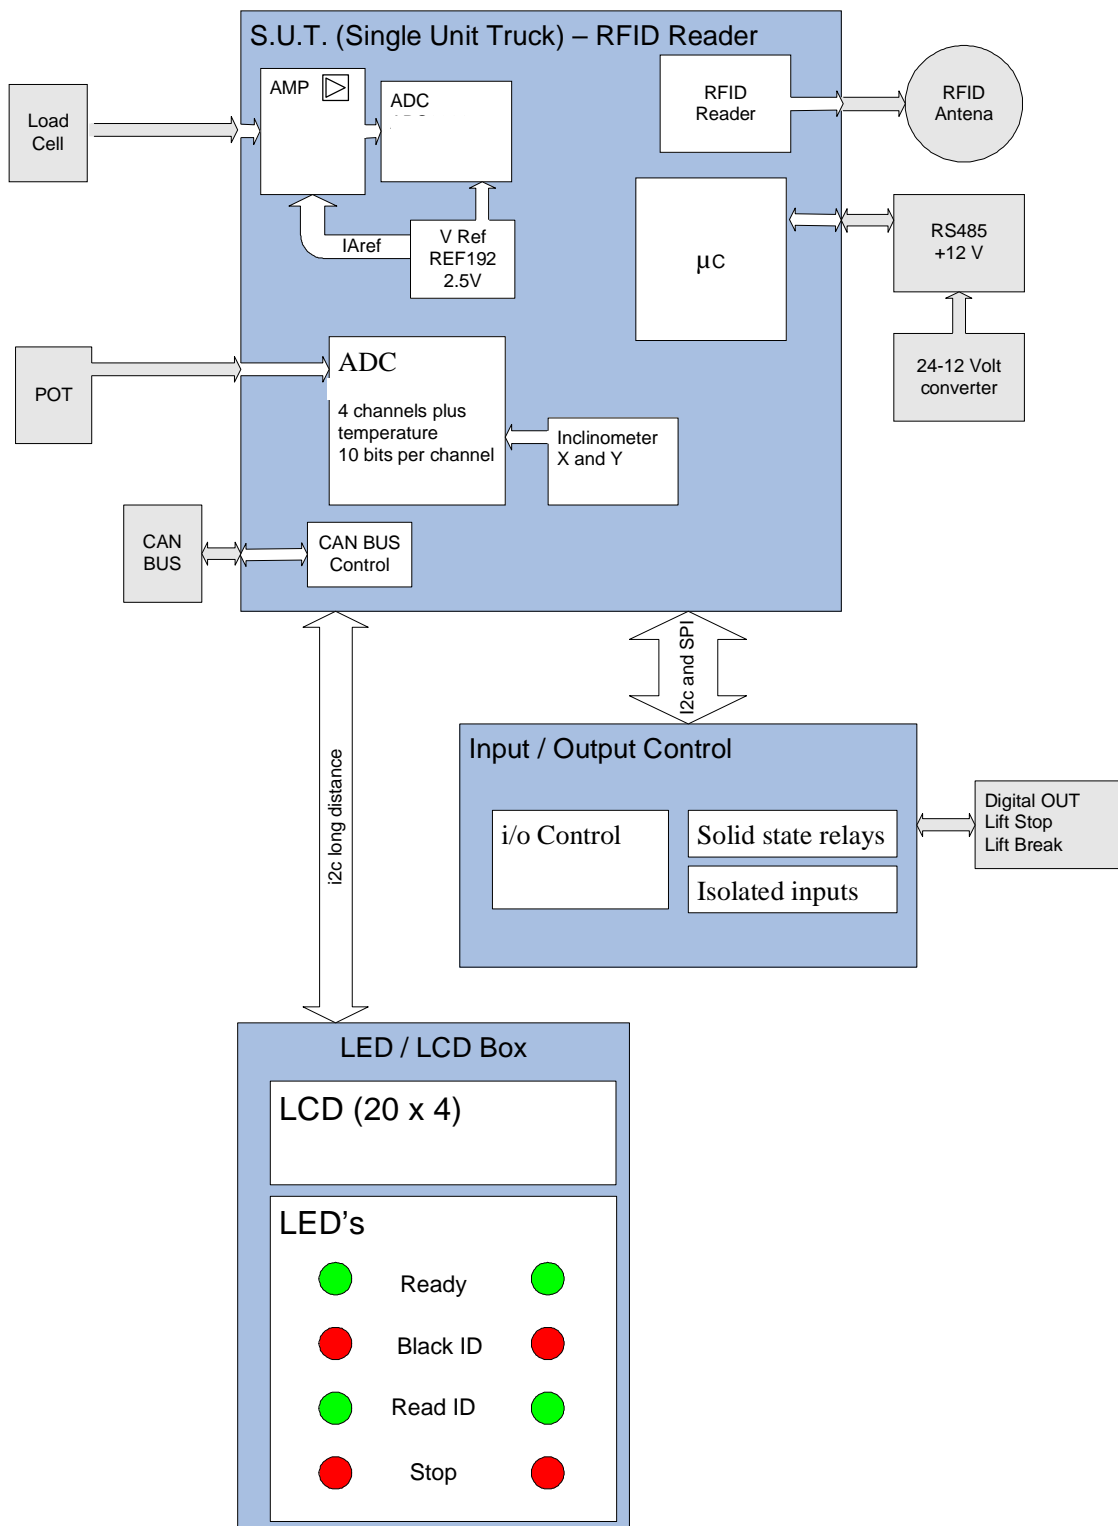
S.U.T. (Single Unit Truck) – RFID Reader

Load Cell

AMP

ADC

RFID Reader

RFID Antena

IAref

V Ref REF192 2.5V

μC

RS485 +12 V

24-12 Volt converter

POT

ADC

4 channels plus temperature 10 bits per channel

Inclinometer X and Y

CAN BUS

CAN BUS Control

I2c and SPI

i2c long distance

Input / Output Control

i/o Control

Solid state relays

Isolated inputs

Digital OUT Lift Stop Lift Break

LED / LCD Box

LCD (20 x 4)

LED's

Ready

Black ID

Read ID

Stop